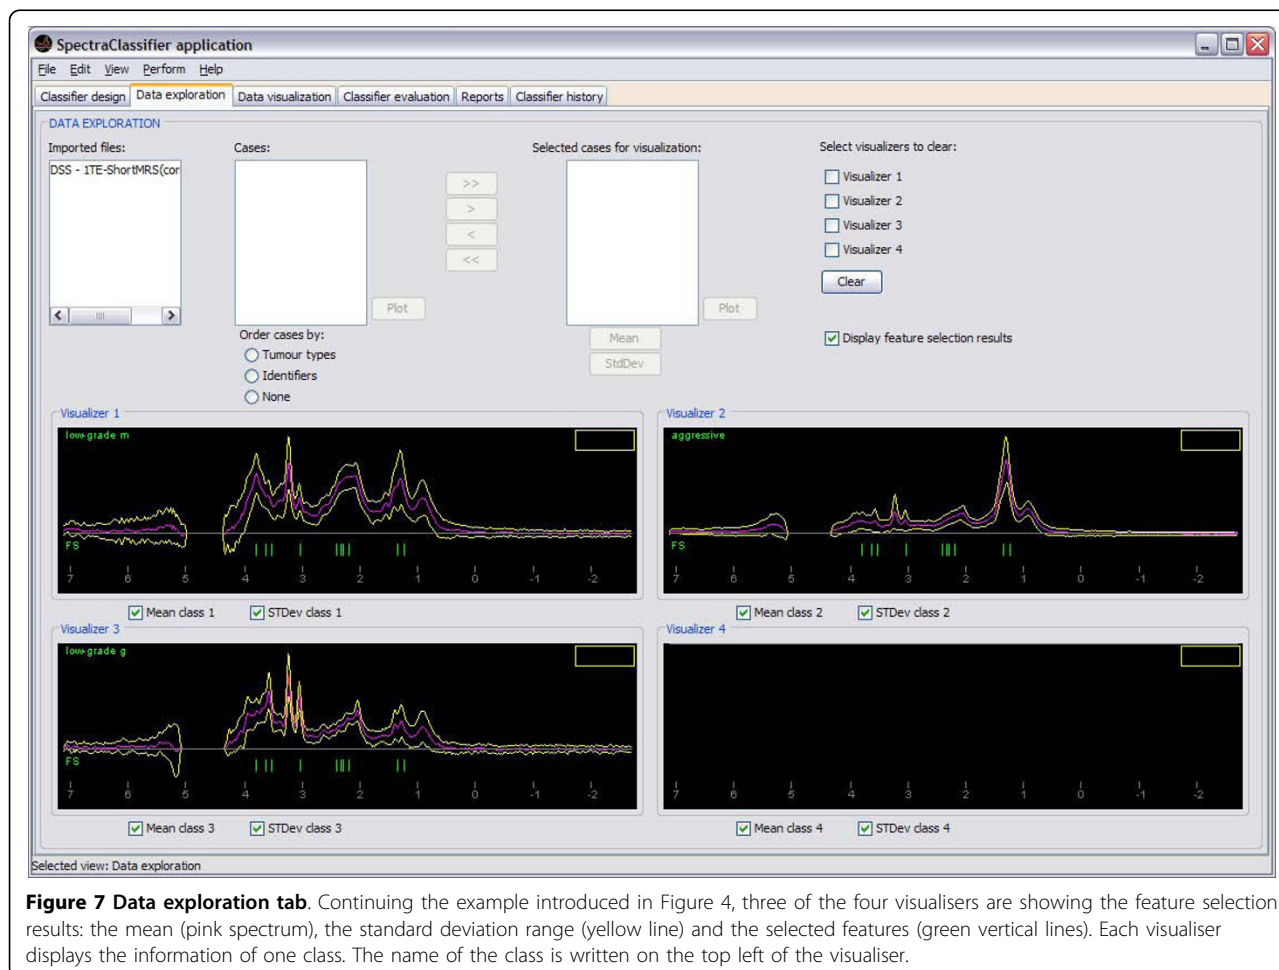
SpectraClassifier application

File Edit View Perform Help

Classifier design | Data exploration | Data visualization | Classifier evaluation | Reports | Classifier history

DATA EXPLORATION

Imported files:
DSS - 1TE-ShortMRS(cor

Cases:

>>
>
<
<<

Plot

Order cases by:
Tumour types
Identifiers
None

Selected cases for visualization:

Plot

Mean
StdDev

Select visualizers to clear:
Visualizer 1
Visualizer 2
Visualizer 3
Visualizer 4
Clear

Display feature selection results

Visualizer 1
low-grade m
FS
7 6 5 4 3 2 1 0 -1 -2
Mean class 1 STDev class 1

Visualizer 2
aggressive
FS
7 6 5 4 3 2 1 0 -1 -2
Mean class 2 STDev class 2

Visualizer 3
low-grade g
FS
7 6 5 4 3 2 1 0 -1 -2
Mean class 3 STDev class 3

Visualizer 4
7 6 5 4 3 2 1 0 -1 -2
Mean class 4 STDev class 4

Selected view: Data exploration

**Figure 7 Data exploration tab**. Continuing the example introduced in Figure 4, three of the four visualisers are showing the feature selection results: the mean (pink spectrum), the standard deviation range (yellow line) and the selected features (green vertical lines). Each visualiser displays the information of one class. The name of the class is written on the top left of the visualiser.